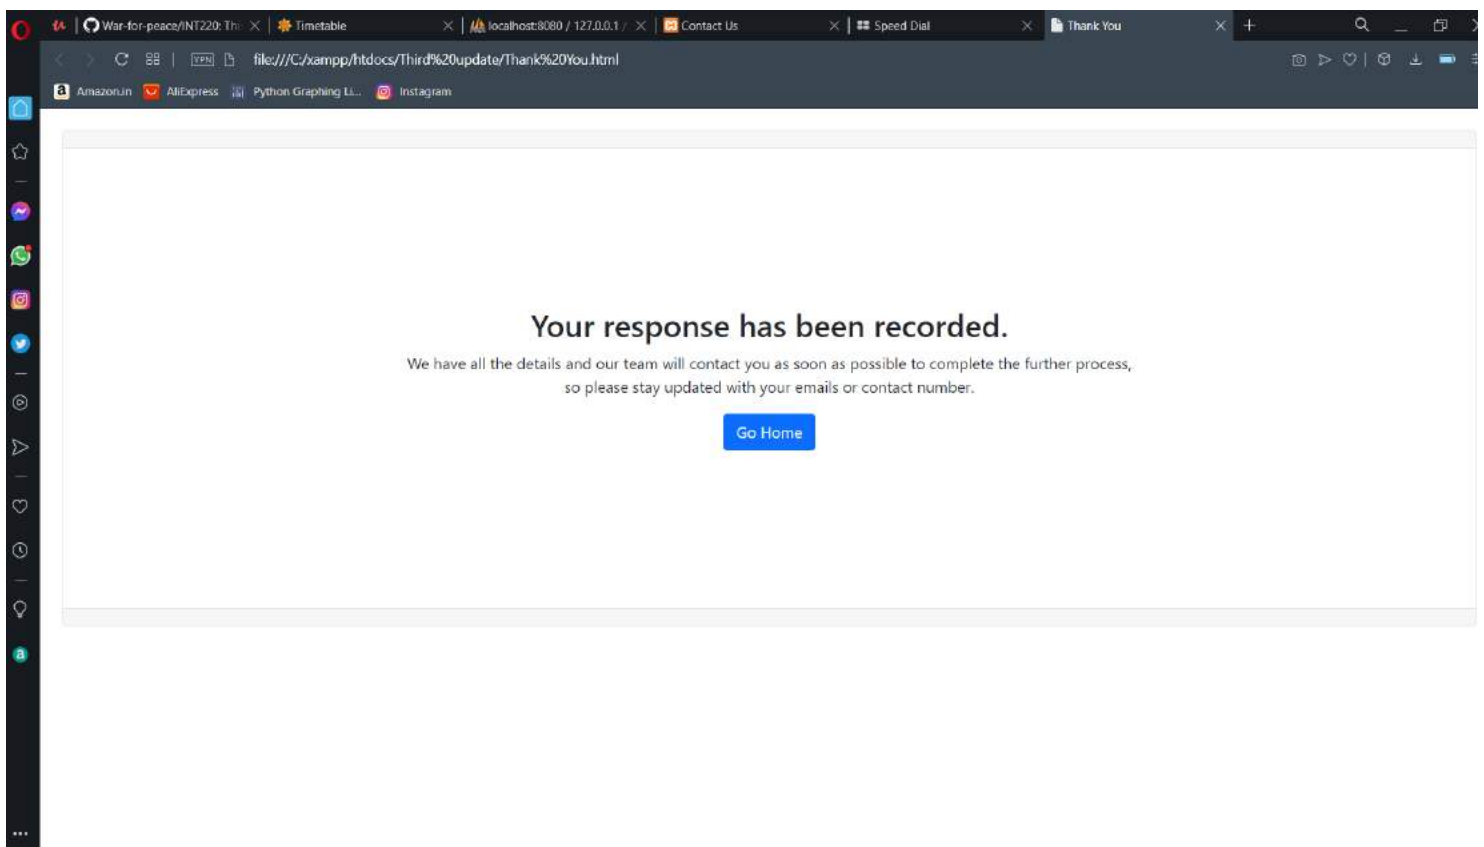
War-for-peace/INT220: Th
Timetable
localhost:8080 / 127.0.0.1 /
Contact Us
Speed Dial
Thank You

VPN
file:///C:/xampp/htdocs/Third%20update/Thank%20You.html

Amazon.in
AliExpress
Python Graphing Li...
Instagram

Your response has been recorded.

We have all the details and our team will contact you as soon as possible to complete the further process, so please stay updated with your emails or contact number.

Go Home